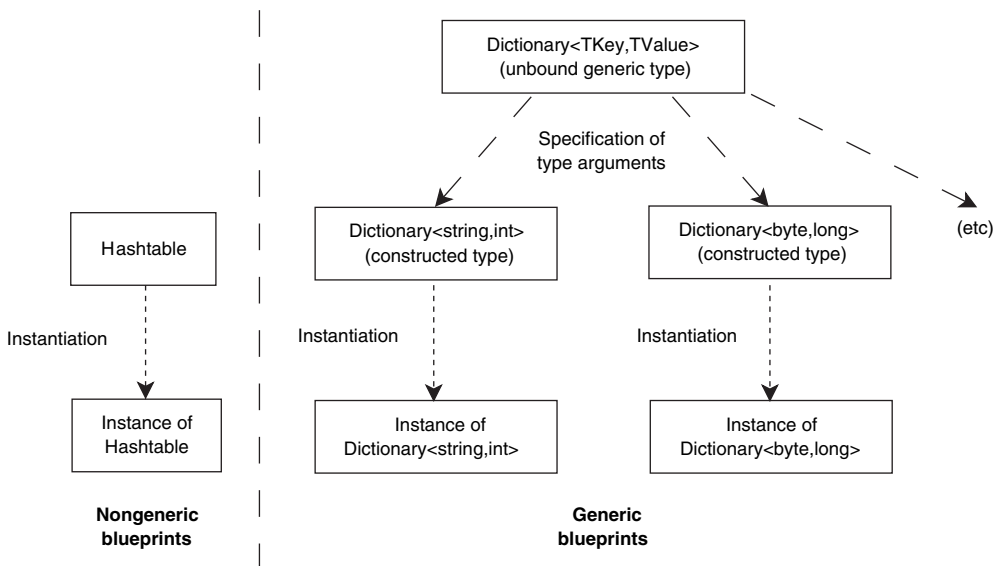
Dictionary<TKey,TValue>
(unbound generic type)

Specification of type arguments

Hashtable

Dictionary<string,int>
(constructed type)

Dictionary<byte,long>
(constructed type)

(etc)

Instantiation

Instantiation

Instantiation

Instance of Hashtable

Instance of Dictionary<string,int>

Instance of Dictionary<byte,long>

**Nongeneric blueprints**

**Generic blueprints**